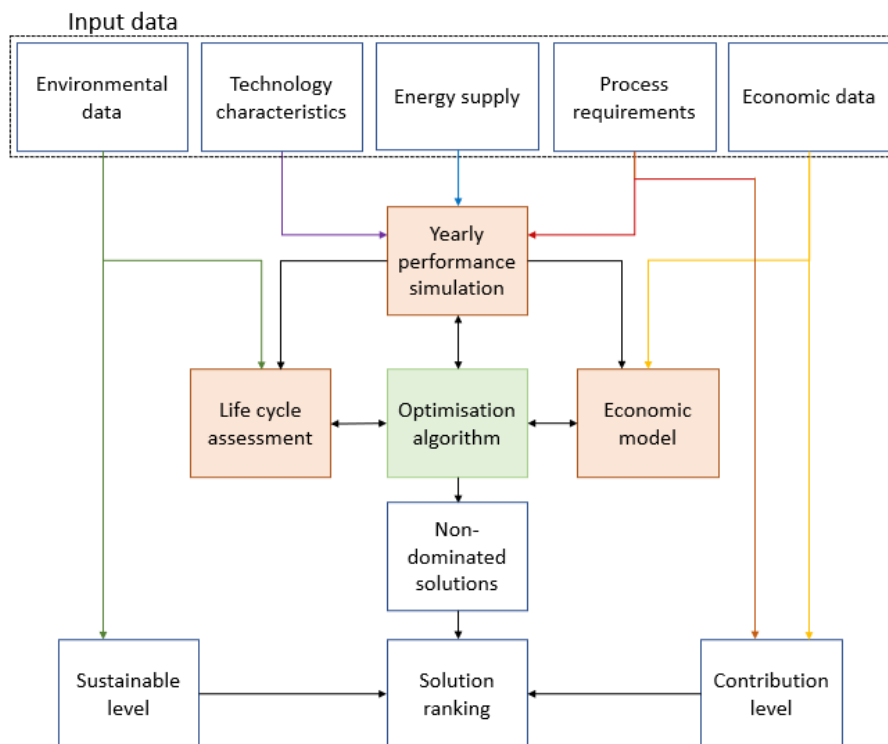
Input data

Environmental data

Technology characteristics

Energy supply

Process requirements

Economic data

Yearly performance simulation

Life cycle assessment

Optimisation algorithm

Economic model

Non-dominated solutions

Sustainable level

Solution ranking

Contribution level